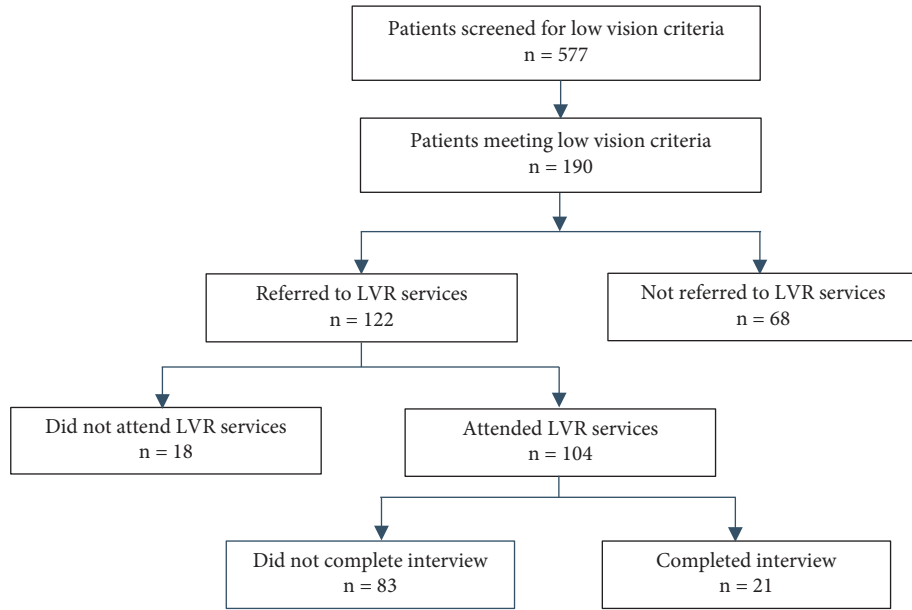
Patients screened for low vision criteria
n = 577

Patients meeting low vision criteria
n = 190

Referred to LVR services
n = 122

Not referred to LVR services
n = 68

Did not attend LVR services
n = 18

Attended LVR services
n = 104

Did not complete interview
n = 83

Completed interview
n = 21